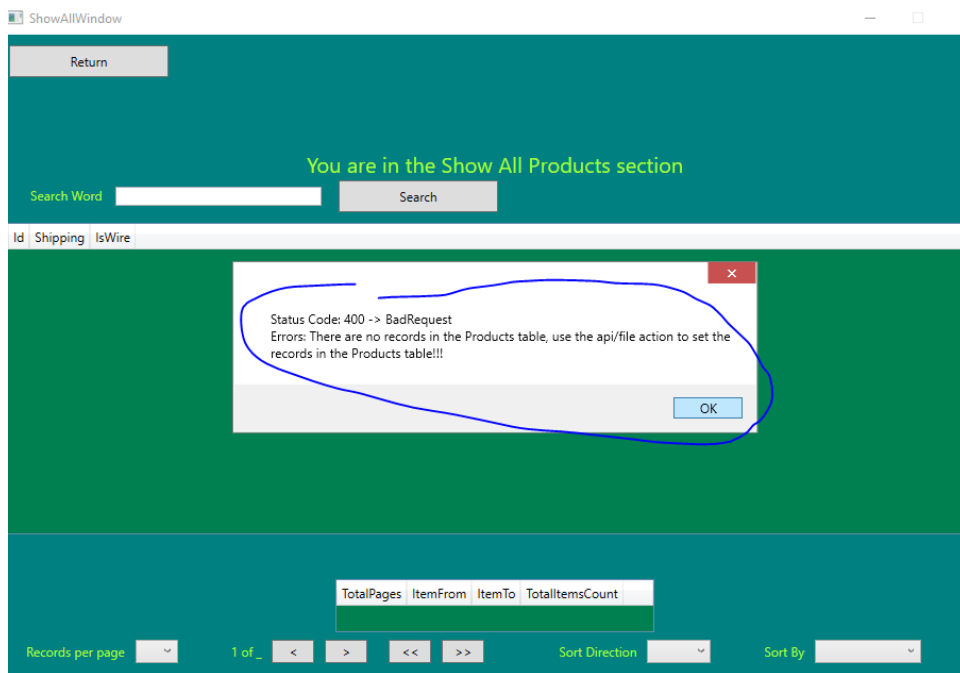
ShowAllWindow

Return

You are in the Show All Products section

Search Word

Search

| Id | Shipping | IsWire |
|---|---|---|

Status Code: 400 -> BadRequest
Errors: There are no records in the Products table, use the api/file action to set the records in the Products table!!!

OK

| TotalPages | ItemFrom | ItemTo | TotalItemsCount |
|---|---|---|---|

Records per page

1 of _

<

>

<<

>>

Sort Direction

Sort By